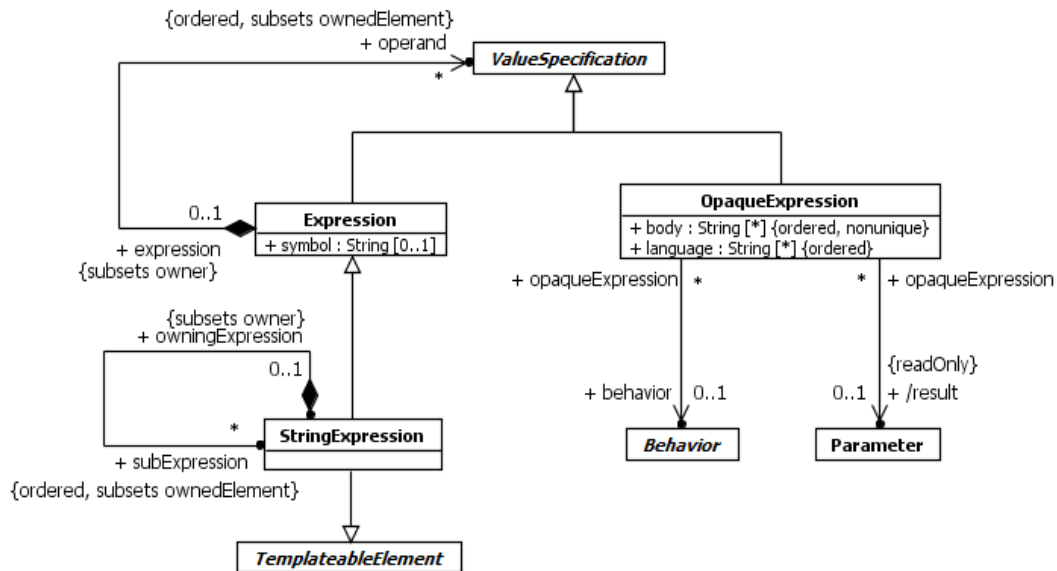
{ordered, subsets ownedElement}
+ operand
*
ValueSpecification

0..1
Expression
+ symbol : String [0..1]
+ expression
{subsets owner}

OpaqueExpression
+ body : String [*] {ordered, nonunique}
+ language : String [*] {ordered}

+ opaqueExpression
*
*
+ opaqueExpression

{subsets owner}
+ owningExpression
0..1
*
StringExpression
+ subExpression
{ordered, subsets ownedElement}

{readOnly}
+ behavior
0..1
0..1
+ /result
Behavior
Parameter

TemplateableElement